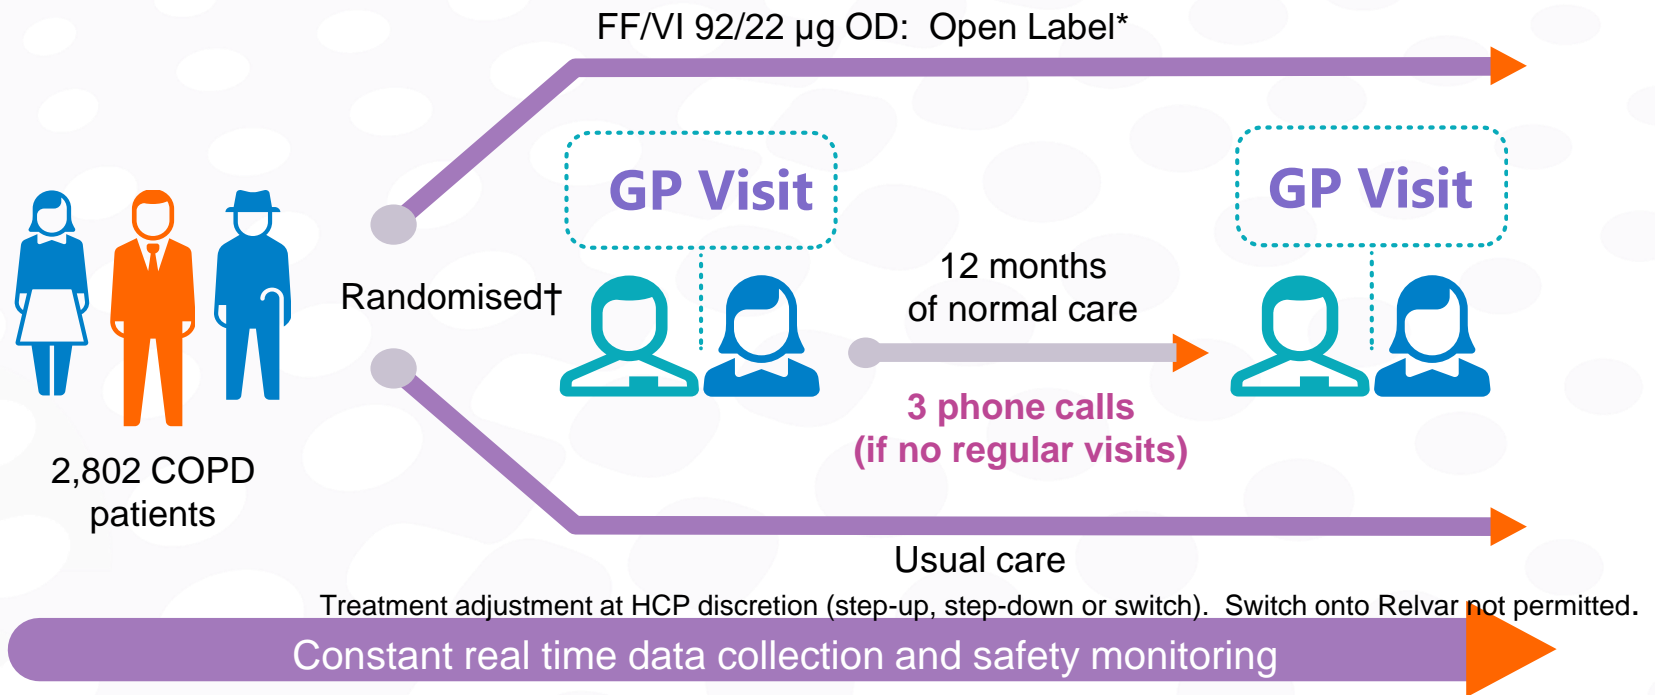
FF/VI 92/22 µg OD: Open Label*

2,802 COPD patients

Randomised†

GP Visit

GP Visit

12 months of normal care

3 phone calls (if no regular visits)

Usual care

Treatment adjustment at HCP discretion (step-up, step-down or switch). Switch onto Relvar not permitted.

Constant real time data collection and safety monitoring